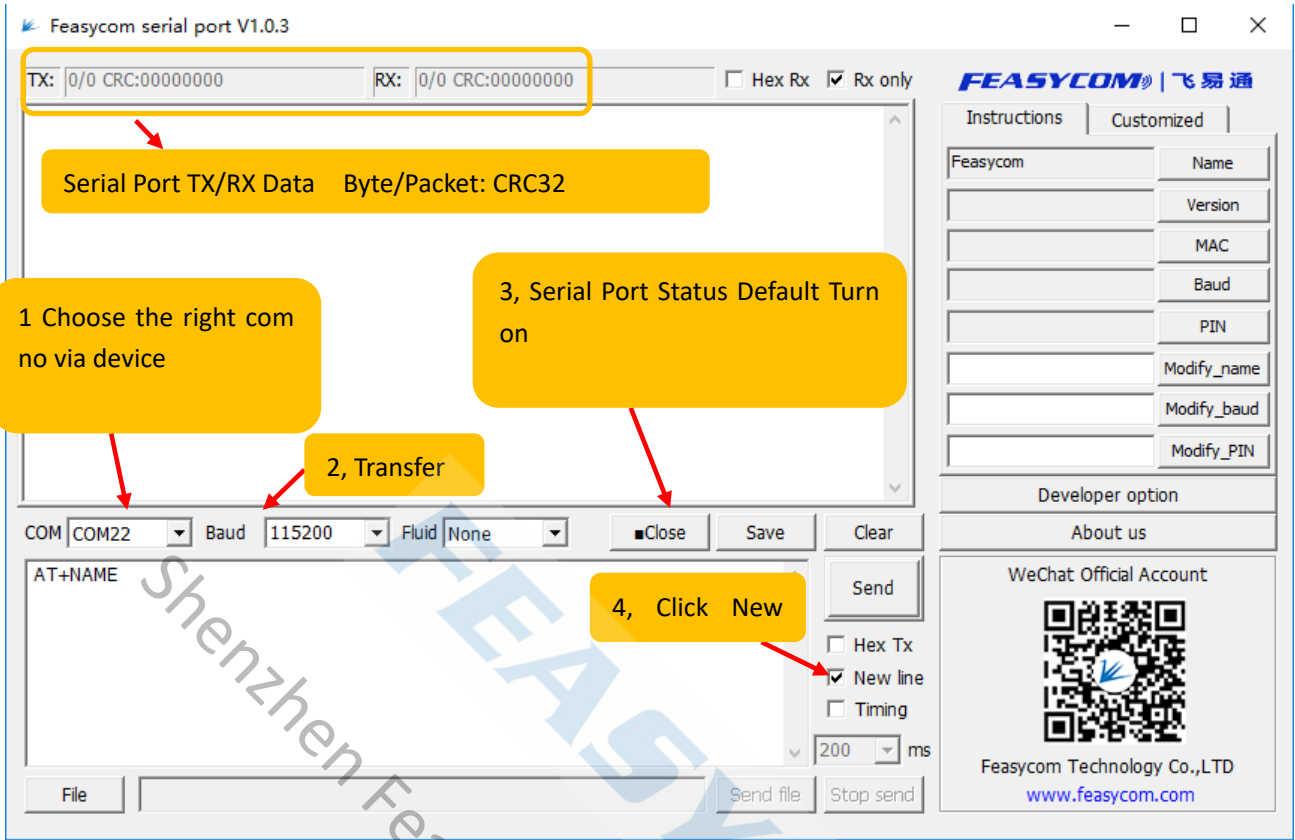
Feasycom serial port V1.0.3

TX: 0/0 CRC:00000000 RX: 0/0 CRC:00000000 Hex Rx Rx only

FEASYCOM | 飞易通

Instructions Customized

Feasycom Name
Version
MAC
Baud
PIN
Modify_name
Modify_baud
Modify_PIN

Developer option
About us

Serial Port TX/RX Data Byte/Packet: CRC32

3, Serial Port Status Default Turn on

1 Choose the right com no via device

2, Transfer

COM COM22 Baud 115200 Fluid None ■Close Save Clear

AT+NAME

Send

4, Click New

Hex Tx
New line
Timing
200 ms

File Send file Stop send

WeChat Official Account

Feasycom Technology Co.,LTD
www.feasycom.com

Shenzhen Fe
FEASY